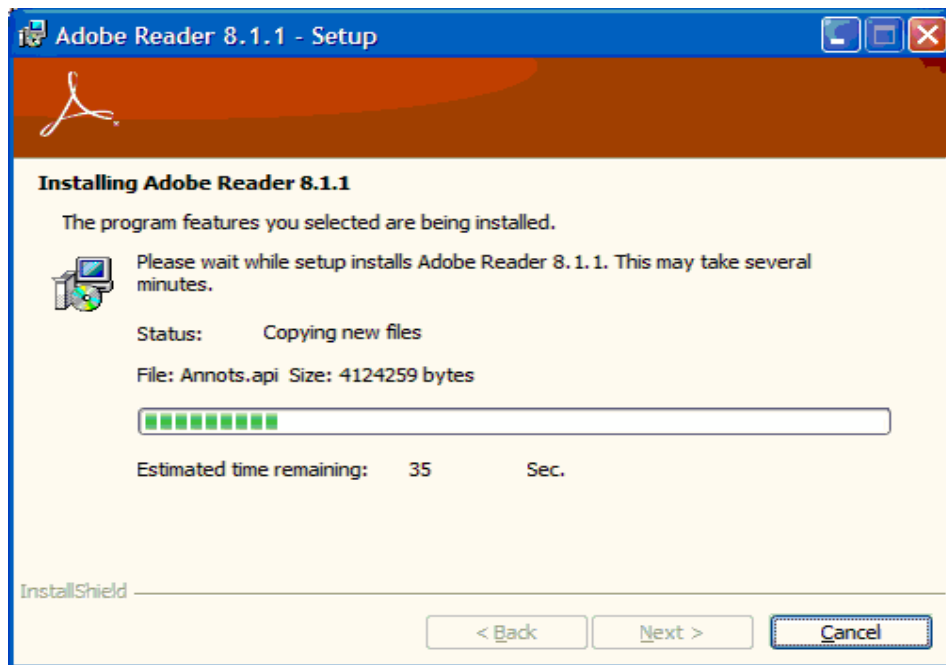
Adobe Reader 8.1.1 - Setup

Installing Adobe Reader 8.1.1

The program features you selected are being installed.

Please wait while setup installs Adobe Reader 8.1.1. This may take several minutes.

Status: Copying new files

File: Annots.api Size: 4124259 bytes

Estimated time remaining: 35 Sec.

InstallShield

< Back

Next >

Cancel